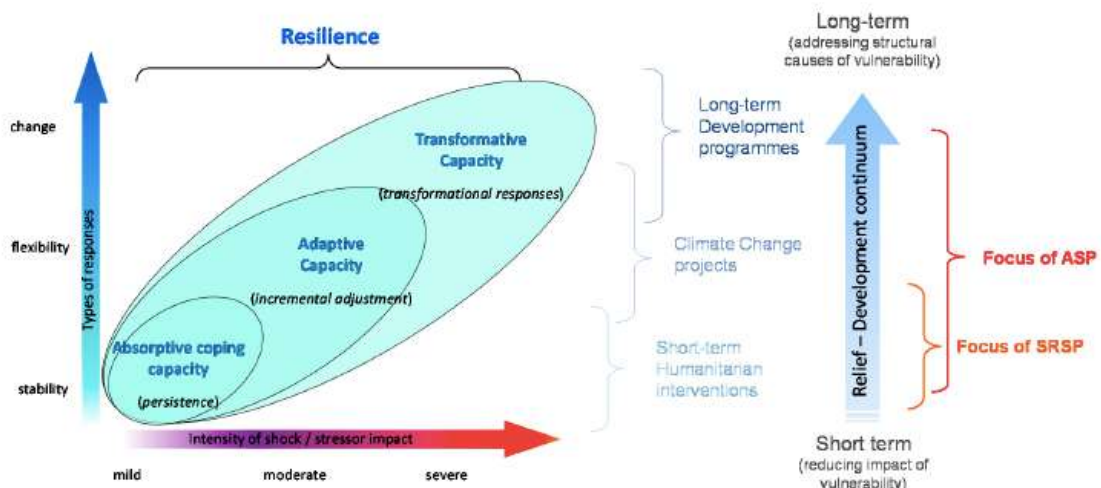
Resilience

change

flexibility

stability

Types of responses

Transformative Capacity

(transformational responses)

Adaptive Capacity

(incremental adjustment)

Absorptive coping capacity

(persistence)

Intensity of shock / stressor impact

mild

moderate

severe

Long-term Development programmes

Climate Change projects

Short-term Humanitarian interventions

Long-term
(addressing structural causes of vulnerability)

Relief – Development continuum

Short term
(reducing impact of vulnerability)

Focus of ASP

Focus of SRSP